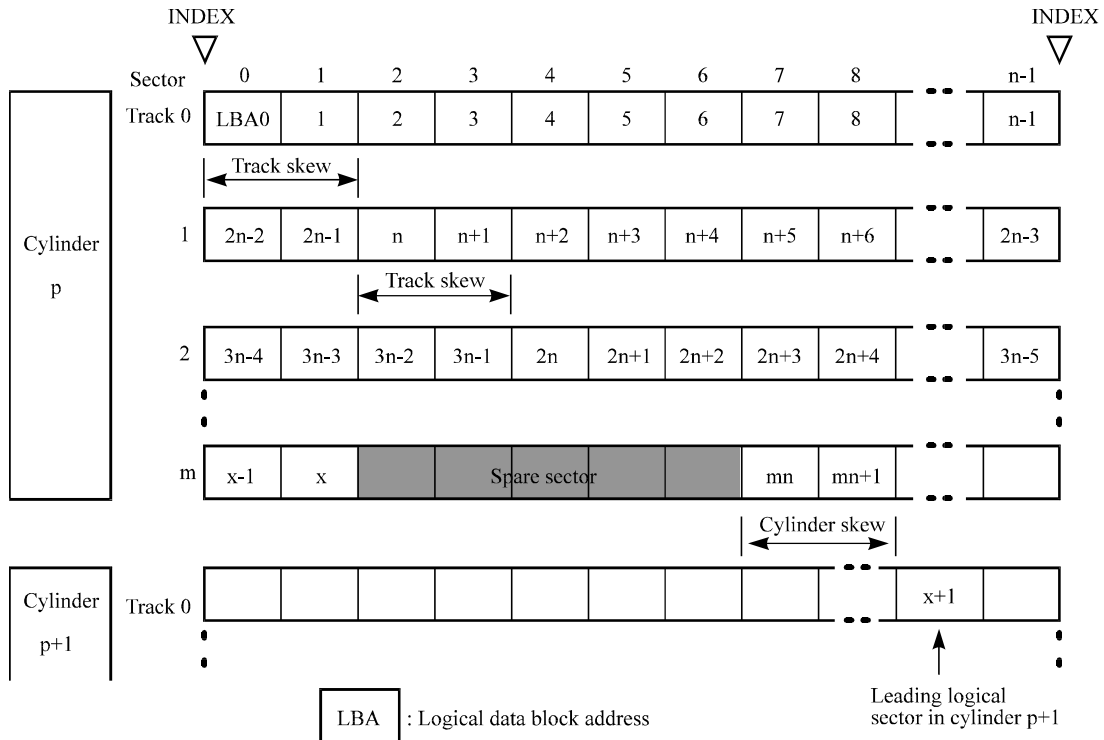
INDEX

INDEX

Sector 0 1 2 3 4 5 6 7 8 n-1

Cylinder p

Track 0

| LBA0 | 1 | 2 | 3 | 4 | 5 | 6 | 7 | 8 | | n-1 |
|---|---|---|---|---|---|---|---|---|---|---|

Track skew

1

| 2n-2 | 2n-1 | n | n+1 | n+2 | n+3 | n+4 | n+5 | n+6 | | 2n-3 |
|---|---|---|---|---|---|---|---|---|---|---|

Track skew

2

| 3n-4 | 3n-3 | 3n-2 | 3n-1 | 2n | 2n+1 | 2n+2 | 2n+3 | 2n+4 | | 3n-5 |
|---|---|---|---|---|---|---|---|---|---|---|

m

| x-1 | x | Spare sector | | | | | mn | mn+1 | | |
|---|---|---|---|---|---|---|---|---|---|---|

Cylinder skew

Cylinder p+1

Track 0

| | | | | | | | | | x+1 | |
|---|---|---|---|---|---|---|---|---|---|---|

LBA : Logical data block address

Leading logical sector in cylinder p+1